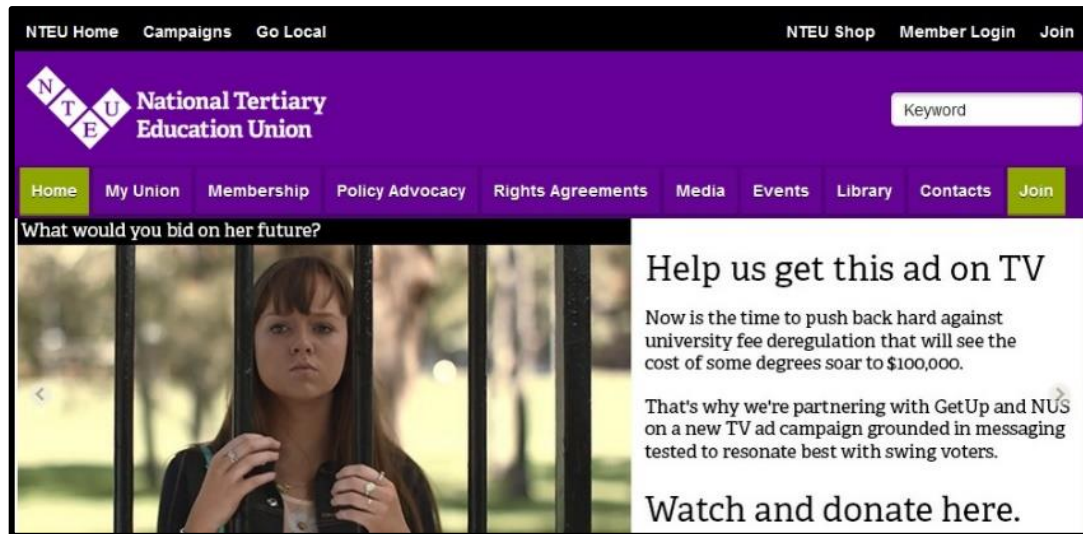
NTEU Home Campaigns Go Local NTEU Shop Member Login Join

N T U E National Tertiary Education Union

Keyword

Home My Union Membership Policy Advocacy Rights Agreements Media Events Library Contacts Join

What would you bid on her future?

Help us get this ad on TV

Now is the time to push back hard against university fee deregulation that will see the cost of some degrees soar to $100,000.

That's why we're partnering with GetUp and NUS on a new TV ad campaign grounded in messaging tested to resonate best with swing voters.

Watch and donate here.